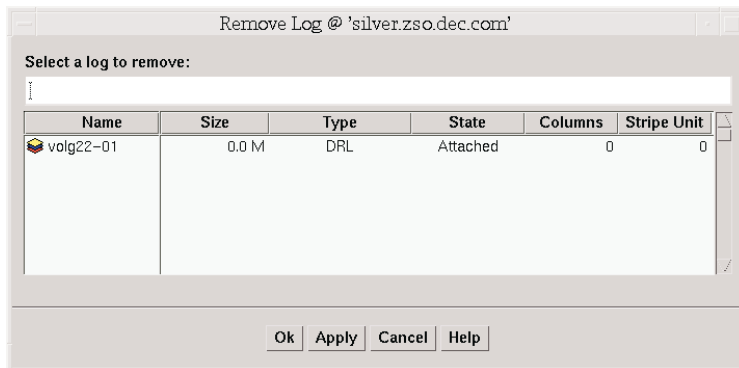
Remove Log @ 'silver.zso.dec.com'

Select a log to remove:

| Name | Size | Type | State | Columns | Stripe Unit |
|---|---|---|---|---|---|
| volg22-01 | 0.0 M | DRL | Attached | 0 | 0 |

Ok Apply Cancel Help